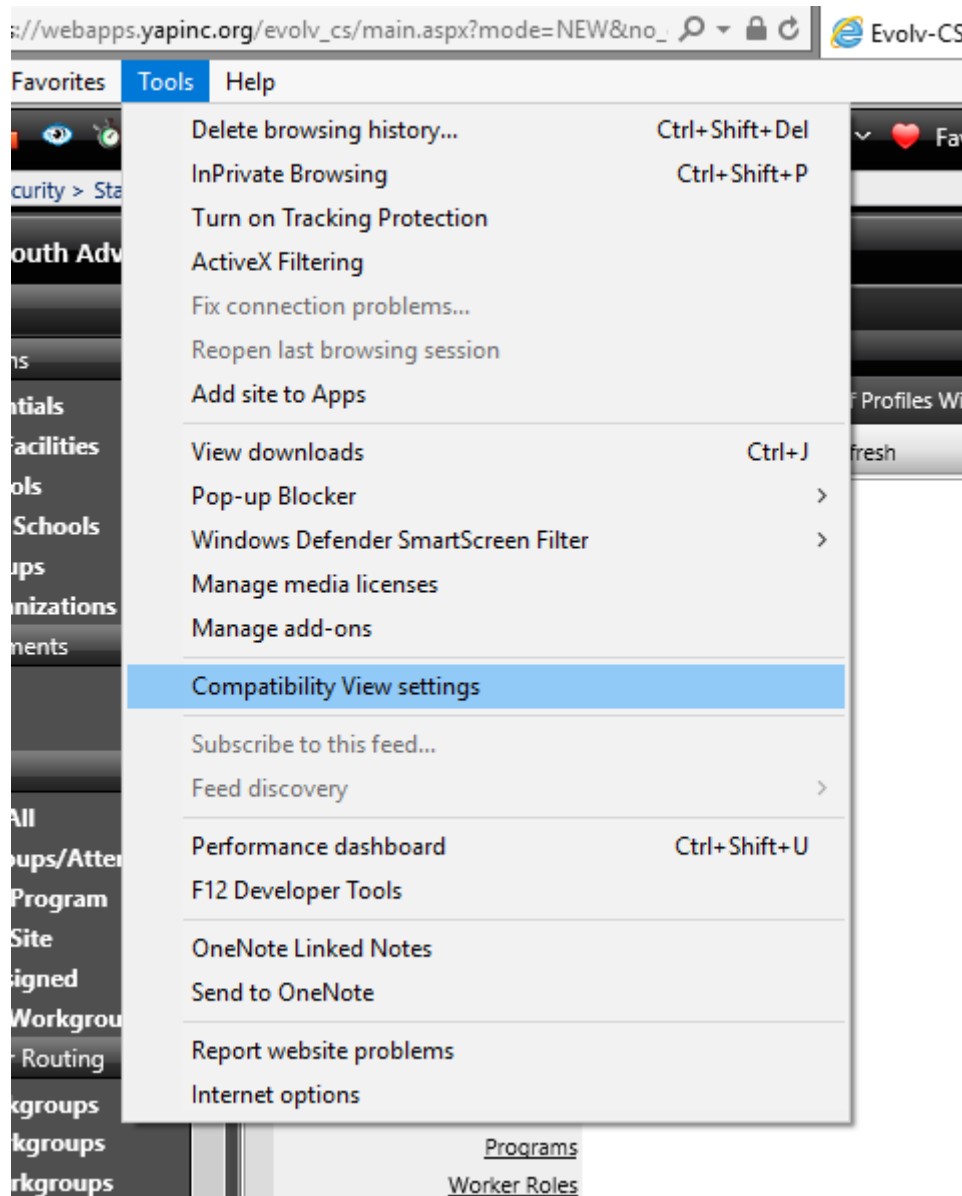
s://webapps.yapinc.org/evolv_cs/main.aspx?mode=NEW&no_

Evolv-CS

Favorites Tools Help

Fa

curity > Sta

outh Adv

ns

ntials

acilities

ols

Schools

ups

nizations

ments

All

ups/Atter

Program

Site

signed

Workgrou

Routing

kgroups

kgroups

rkgroups

f Profiles Wi

fresh

Delete browsing history... Ctrl+Shift+Del
InPrivate Browsing Ctrl+Shift+P
Turn on Tracking Protection
ActiveX Filtering
Fix connection problems...
Reopen last browsing session
Add site to Apps

View downloads Ctrl+J
Pop-up Blocker
Windows Defender SmartScreen Filter
Manage media licenses
Manage add-ons

Compatibility View settings

Subscribe to this feed...
Feed discovery

Performance dashboard Ctrl+Shift+U
F12 Developer Tools

OneNote Linked Notes
Send to OneNote

Report website problems
Internet options

Programs
Worker Roles